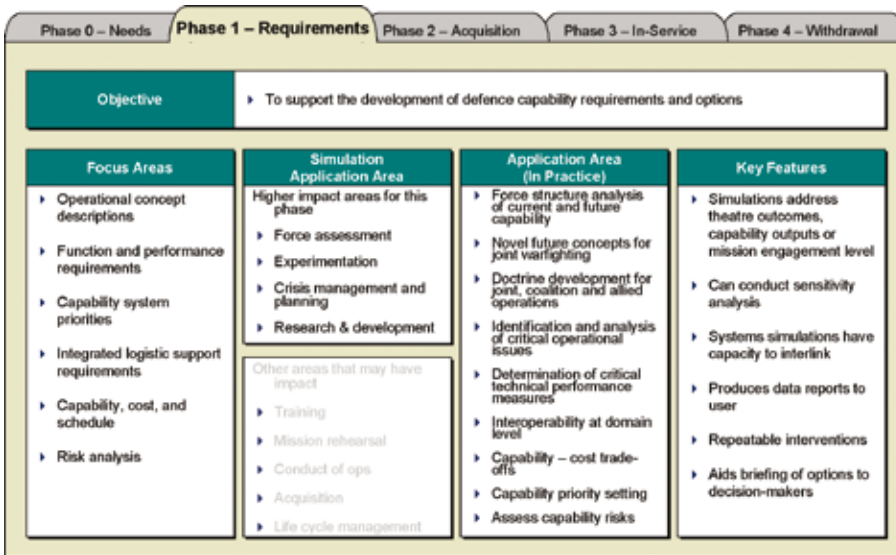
Phase 0 – Needs
Phase 1 – Requirements
Phase 2 – Acquisition
Phase 3 – In-Service
Phase 4 – Withdrawal

Objective

To support the development of defence capability requirements and options

Focus Areas

Operational concept descriptions

Function and performance requirements

Capability system priorities

Integrated logistic support requirements

Capability, cost, and schedule

Risk analysis

Simulation Application Area

Higher impact areas for this phase

Force assessment

Experimentation

Crisis management and planning

Research & development

Other areas that may have impact

Training

Mission rehearsal

Conduct of ops

Acquisition

Life cycle management

Application Area (In Practice)

Force structure analysis of current and future capability

Novel future concepts for joint warfighting

Doctrine development for joint, coalition and allied operations

Identification and analysis of critical operational issues

Determination of critical technical performance measures

Interoperability at domain level

Capability – cost trade-offs

Capability priority setting

Assess capability risks

Key Features

Simulations address theatre outcomes, capability outputs or mission engagement level

Can conduct sensitivity analysis

Systems simulations have capacity to interlink

Produces data reports to user

Repeatable interventions

Aids briefing of options to decision-makers